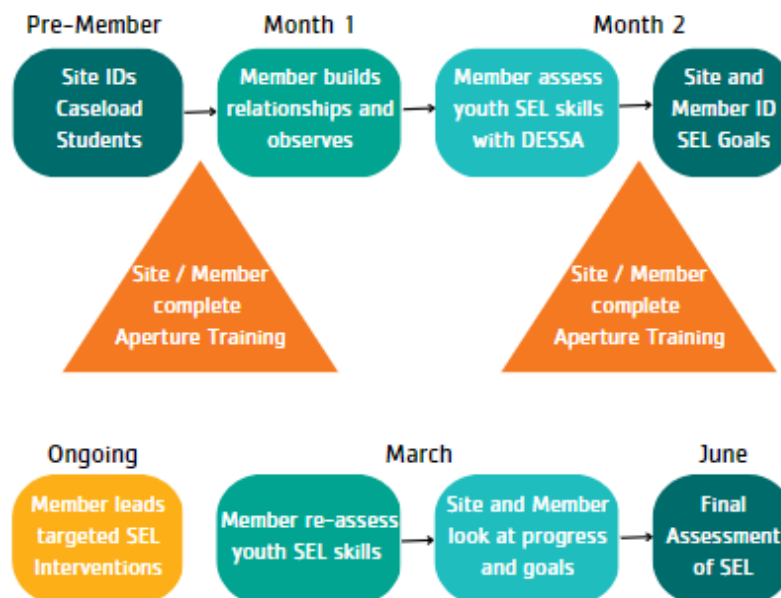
Pre-Member

Site IDs Caseload Students

Month 1

Member builds relationships and observes

Month 2

Member assess youth SEL skills with DESSA

Site and Member ID SEL Goals

Site / Member complete Aperture Training

Site / Member complete Aperture Training

Ongoing

Member leads targeted SEL Interventions

March

Member re-assess youth SEL skills

Site and Member look at progress and goals

June

Final Assessment of SEL